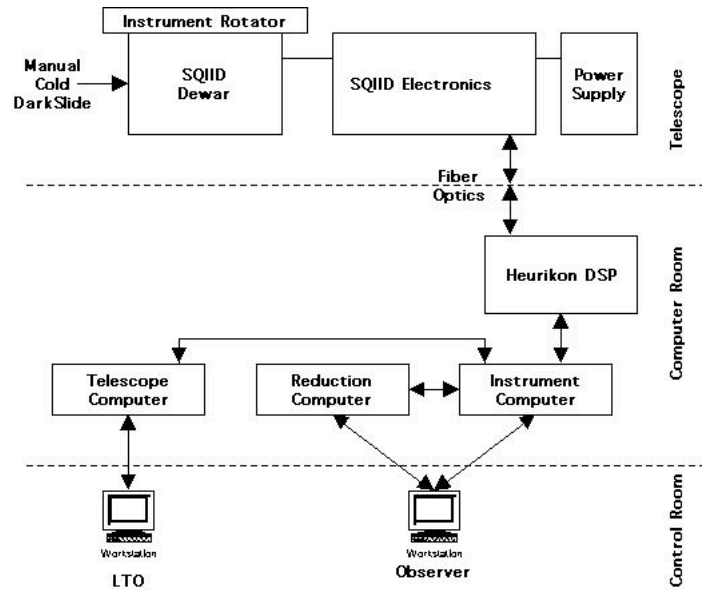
Instrument Rotator

Manual Cold DarkSlide

SQIID Dewar

SQIID Electronics

Power Supply

Telescope

Fiber Optics

Heurikon DSP

Computer Room

Telescope Computer

Reduction Computer

Instrument Computer

Workstation

LTO

Workstation

Observer

Control Room